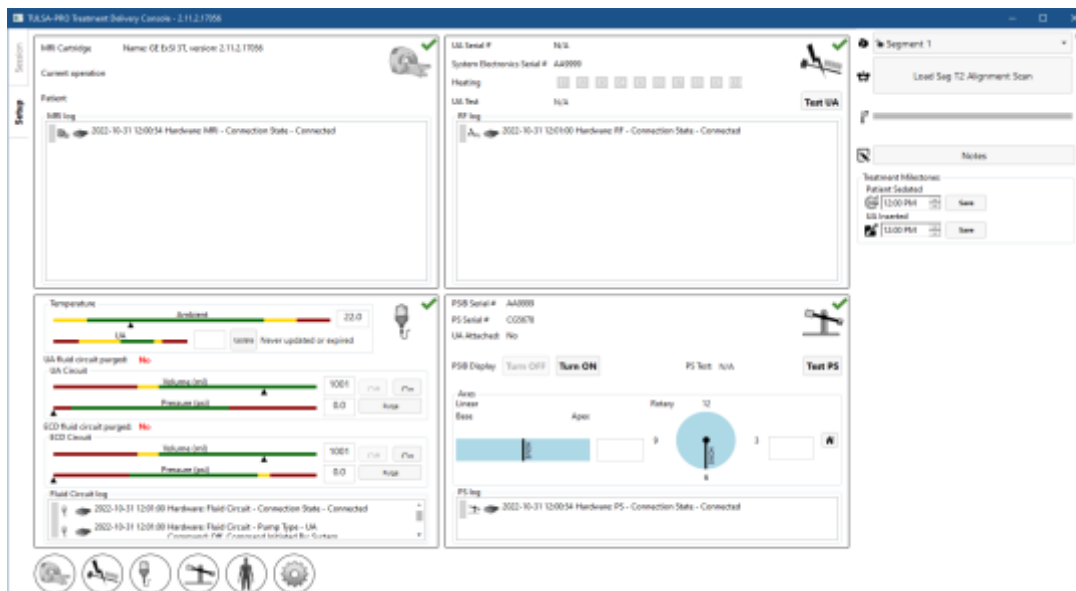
TULSA-PRO Treatment Delivery Console - 2.11.2.17056

Session
Setup

MRI Cartridge
Name: GE ExSI 3T, version: 2.11.2.17056
Current operation
Patient
MRI log
2022-10-31 12:00:54 Hardware: MRI - Connection State - Connected

UA Serial #
N/A
System Electronics Serial #
AA0999
Heating
UA Test
N/A
Test UA
RF log
2022-10-31 12:01:00 Hardware: RF - Connection State - Connected

Segment 1
Load Sag T2 Alignment Scan
Notes
Treatment Milestones
Patient Sedated
12:00 PM
Save
UA Inserted
12:00 PM
Save

Temperature
Ambient
22.0
UA
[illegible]
Never updated or expired
UA fluid circuit purged: No
UA Circuit
Volume (ml)
1001
Off
On
Pressure (psi)
0.0
Purge
ECD fluid circuit purged: No
ECD Circuit
Volume (ml)
1001
Off
On
Pressure (psi)
0.0
Purge
Fluid Circuit log
2022-10-31 12:01:00 Hardware: Fluid Circuit - Connection State - Connected
2022-10-31 12:01:00 Hardware: Fluid Circuit - Pump Type - UA
Command: Off, Command Initiated By System

PSIB Serial #
AA0999
PS Serial #
CG5678
UA Attached:
No
PSIB Display
Turn OFF
Turn ON
PS Test
N/A
Test PS
Axes
Linear
Base
Apex
Rotary
12
9
3
6
PS log
2022-10-31 12:00:54 Hardware: PS - Connection State - Connected